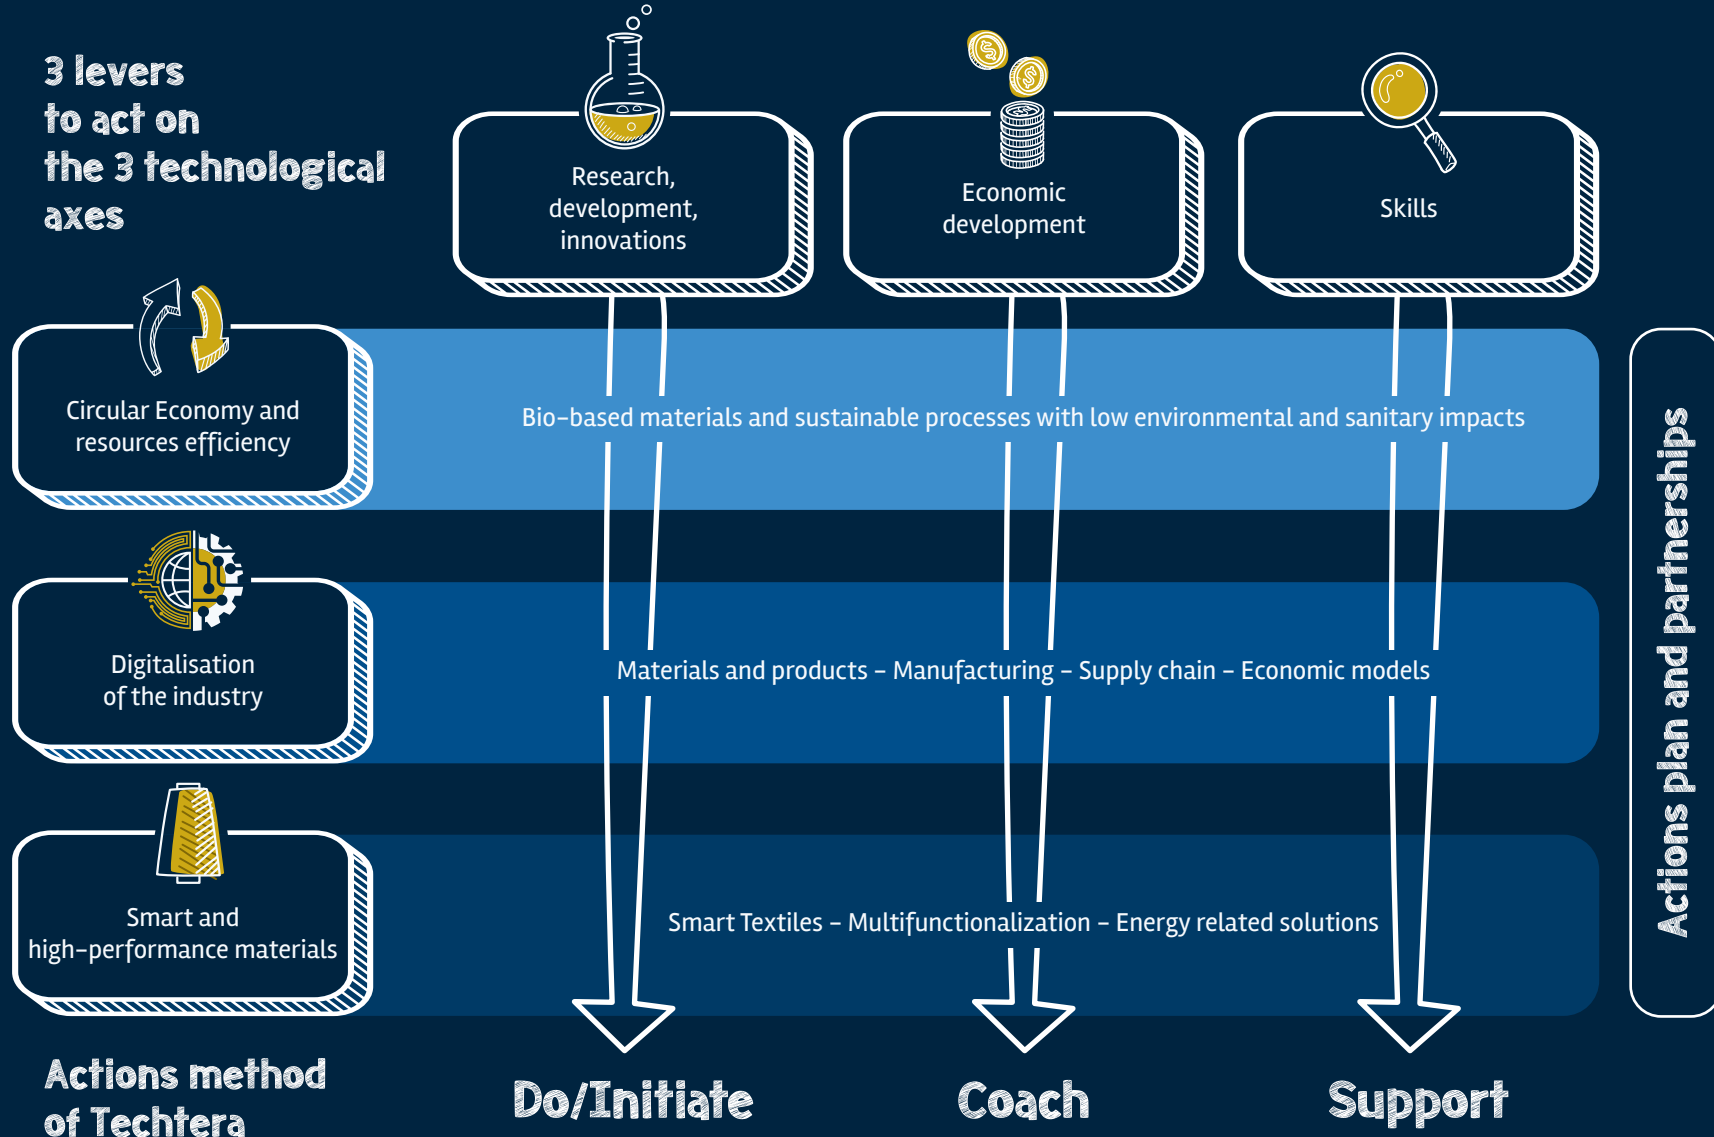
3 levers
to act on
the 3 technological
axes

Research,
development,
innovations

Economic
development

Skills

Circular Economy and
resources efficiency

Bio-based materials and sustainable processes with low environmental and sanitary impacts

Digitalisation
of the industry

Materials and products – Manufacturing – Supply chain – Economic models

Smart and
high-performance materials

Smart Textiles – Multifunctionalization – Energy related solutions

Actions plan and partnerships

Actions method
of Techtera

Do/Initiate

Coach

Support